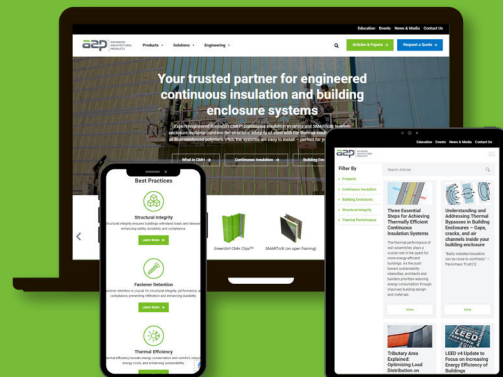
Education Events News & Media Contact Us

a2p ADVANCED ARCHITECTURAL PRODUCTS

Products Solutions Engineering

Articles & Papers

Request a Quote

Your trusted partner for engineered continuous insulation and building enclosure systems

What is CI?

Continuous Insulation

Building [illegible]

GreenGirt CMH Clips™

SMARTci® (on open Framing)

Best Practices

Structural Integrity

Learn More

Fastener Retention

Learn More

Thermal Efficiency

Education Events News & Media Contact Us

a2p

Filter By

Search Articles

Products

Continuous Insulation

Building Enclosures

Structural Integrity

Thermal Performance

Three Essential Steps for Achieving Thermally Efficient Continuous Insulation Systems

View

Understanding and Addressing Thermal Bypasses in Building Enclosures – Gaps, cracks, and air channels inside your building enclosure

View

Tributary Area Explained: Optimizing Load Distribution on

LEED v4 Update to Focus on Increasing Energy Efficiency of Buildings